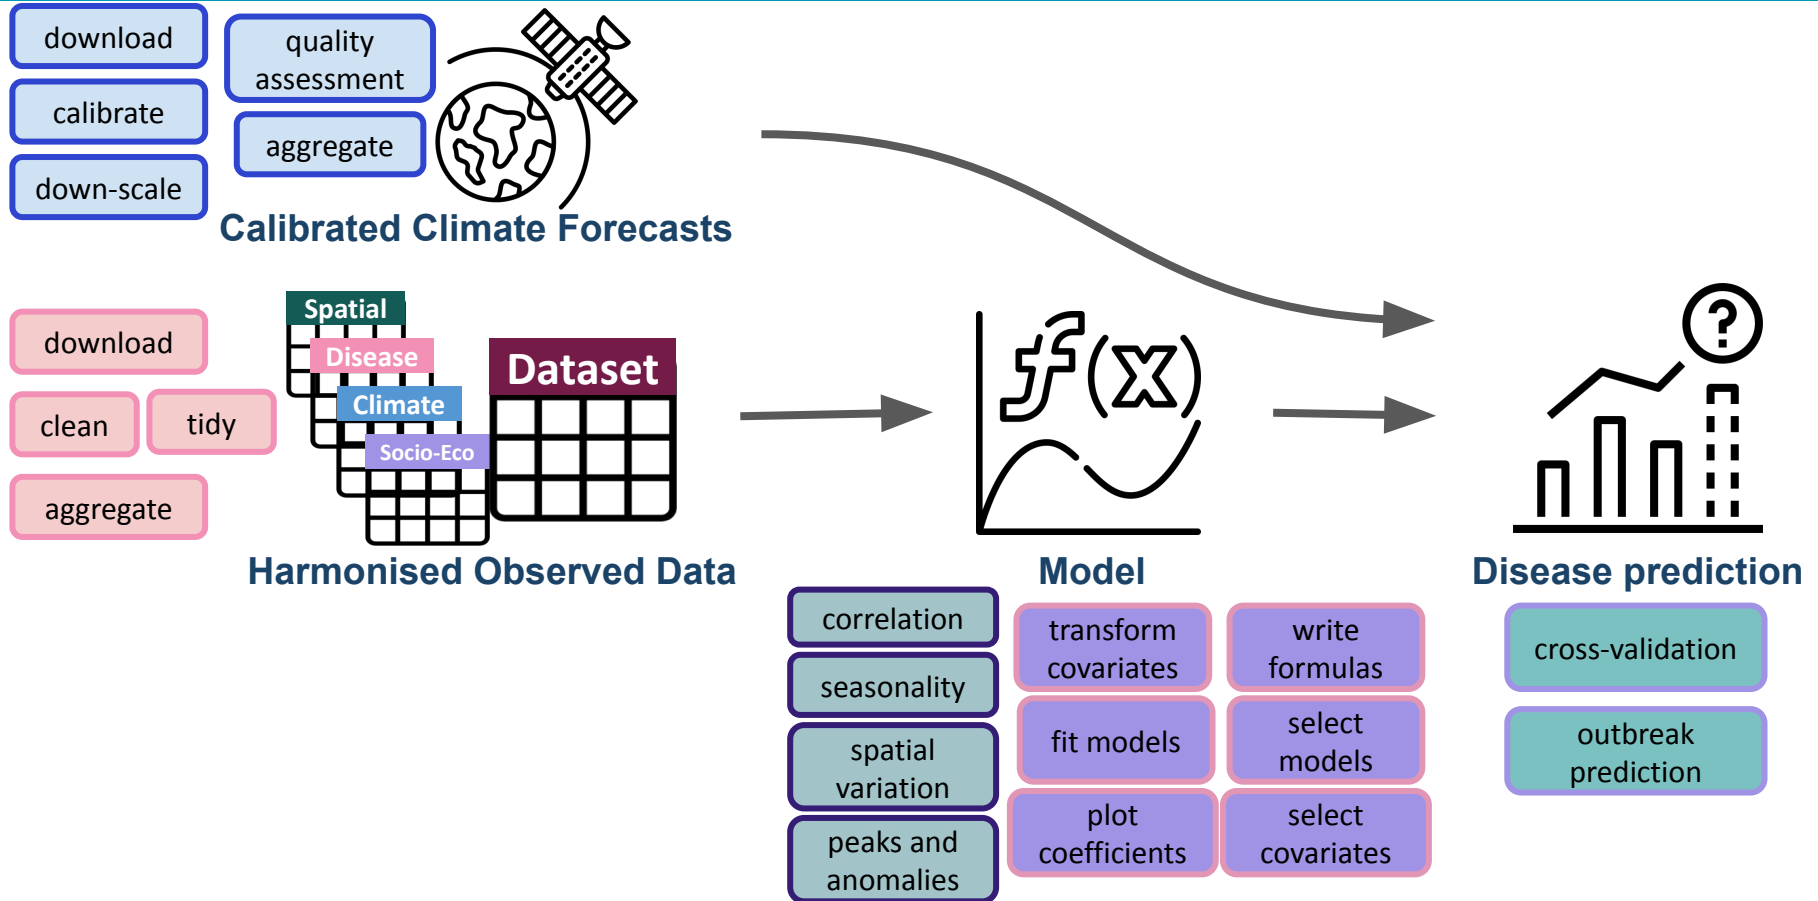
download

calibrate

down-scale

quality assessment

aggregate

Calibrated Climate Forecasts

download

clean

tidy

aggregate

Spatial

Disease

Climate

Socio-Eco

Dataset

Harmonised Observed Data

$f(x)$

Model

correlation

seasonality

spatial variation

peaks and anomalies

transform covariates

write formulas

fit models

select models

plot coefficients

select covariates

?

Disease prediction

cross-validation

outbreak prediction